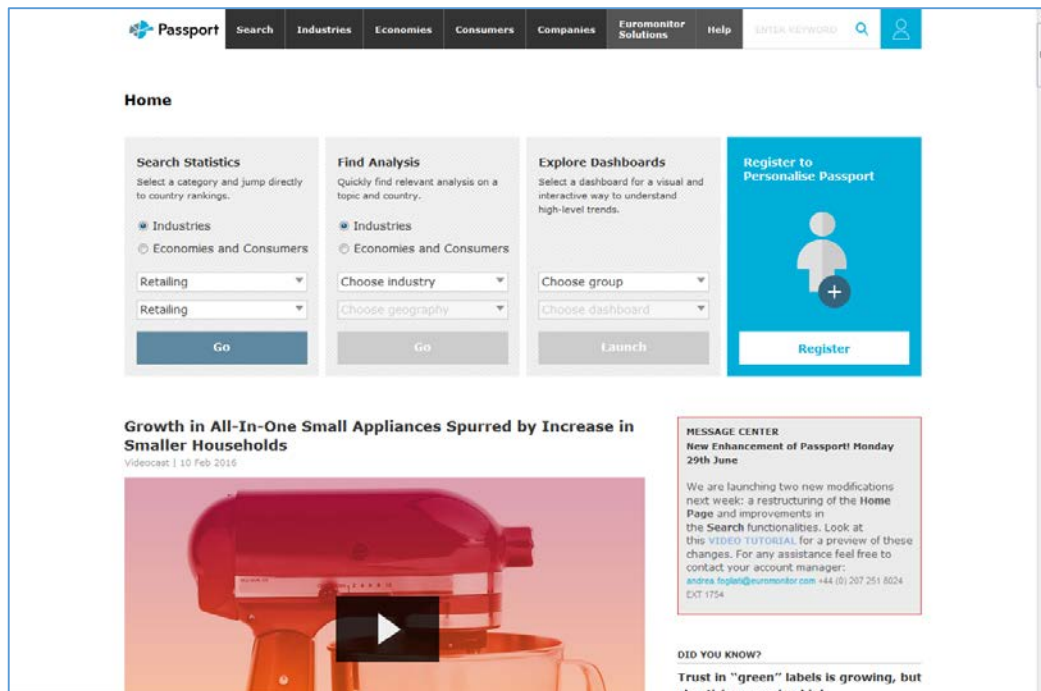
Passport Search Industries Economies Consumers Companies Euromonitor Solutions Help ENTER KEYWORD

Home

Search Statistics
Select a category and jump directly to country rankings.
Industries
Economies and Consumers
Retailing
Retailing
Go

Find Analysis
Quickly find relevant analysis on a topic and country.
Industries
Economies and Consumers
Choose industry
Choose geography
Go

Explore Dashboards
Select a dashboard for a visual and interactive way to understand high-level trends.
Choose group
Choose dashboard
Launch

Register to Personalise Passport
Register

Growth in All-In-One Small Appliances Spurred by Increase in Smaller Households
Videocast | 10 Feb 2016

MESSAGE CENTER
New Enhancement of Passport! Monday 29th June

We are launching two new modifications next week: a restructuring of the Home Page and improvements in the Search functionalities. Look at this VIDEO TUTORIAL for a preview of these changes. For any assistance feel free to contact your account manager: andrea.fogliati@euromonitor.com +44 (0) 207 251 8024 EXT 1754

DID YOU KNOW?
Trust in "green" labels is growing, but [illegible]